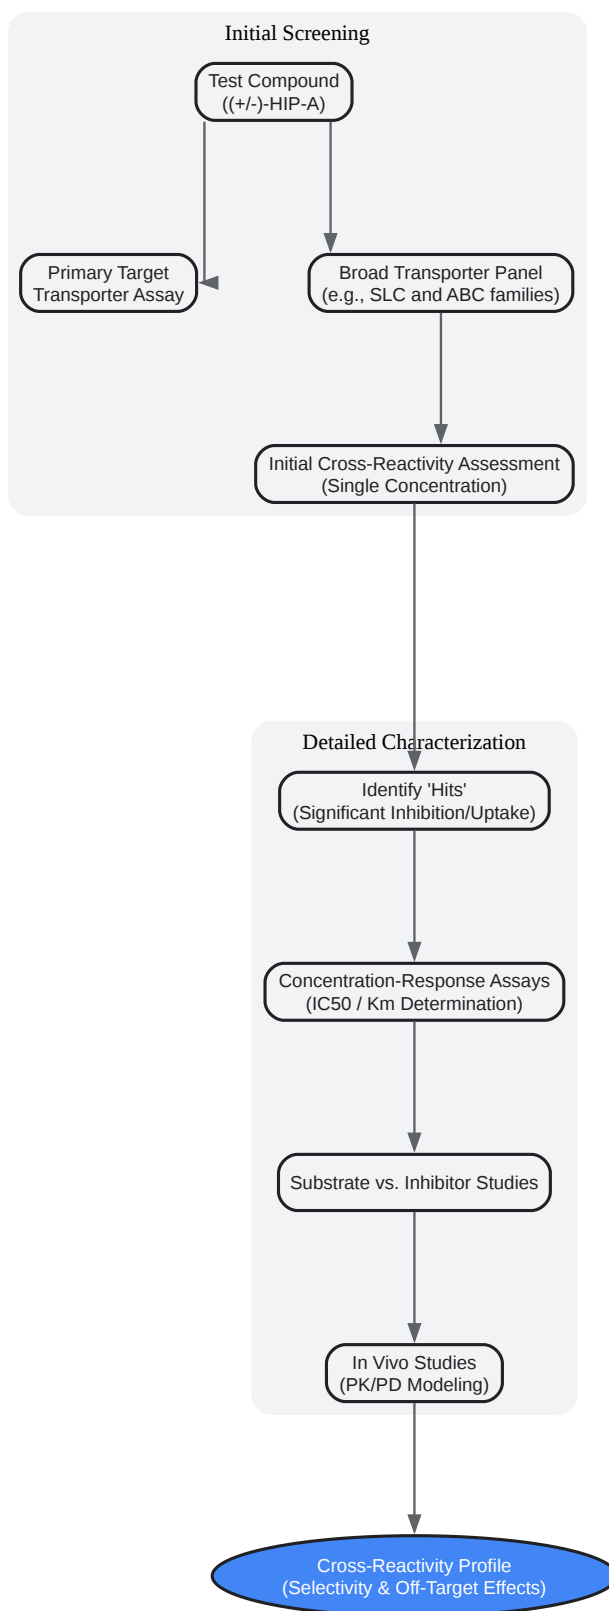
Initial Screening

Test Compound
((+/-)-HIP-A)

Primary Target
Transporter Assay

Broad Transporter Panel
(e.g., SLC and ABC families)

Initial Cross-Reactivity Assessment
(Single Concentration)

Detailed Characterization

Identify 'Hits'
(Significant Inhibition/Uptake)

Concentration-Response Assays
(IC50 / Km Determination)

Substrate vs. Inhibitor Studies

In Vivo Studies
(PK/PD Modeling)

Cross-Reactivity Profile
(Selectivity & Off-Target Effects)